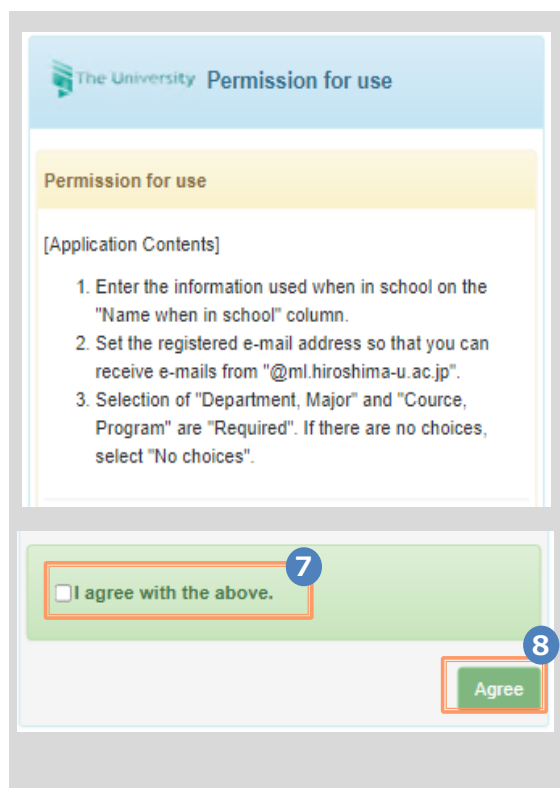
The University Permission for use

Permission for use

[Application Contents]

1. Enter the information used when in school on the "Name when in school" column.
2. Set the registered e-mail address so that you can receive e-mails from "@ml.hiroshima-u.ac.jp".
3. Selection of "Department, Major" and "Cource, Program" are "Required". If there are no choices, select "No choices".

7

I agree with the above.

8

Agree